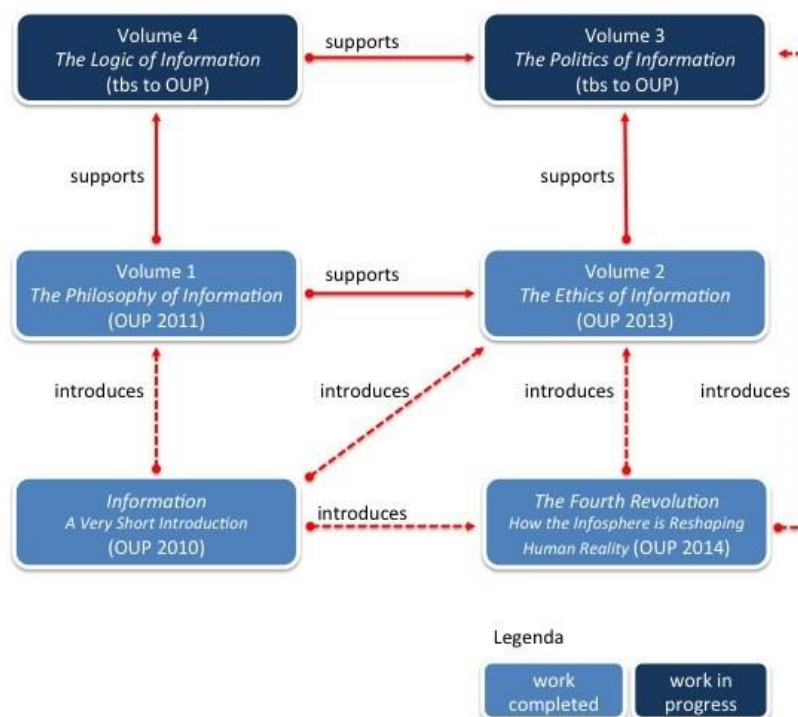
Volume 4
The Logic of Information
(tbs to OUP)

supports

Volume 3
The Politics of Information
(tbs to OUP)

supports

supports

Volume 1
The Philosophy of Information
(OUP 2011)

supports

Volume 2
The Ethics of Information
(OUP 2013)

introduces

introduces

introduces

introduces

Information
A Very Short Introduction
(OUP 2010)

introduces

The Fourth Revolution
How the Infosphere is Reshaping Human Reality (OUP 2014)

Legenda

work completed

work in progress